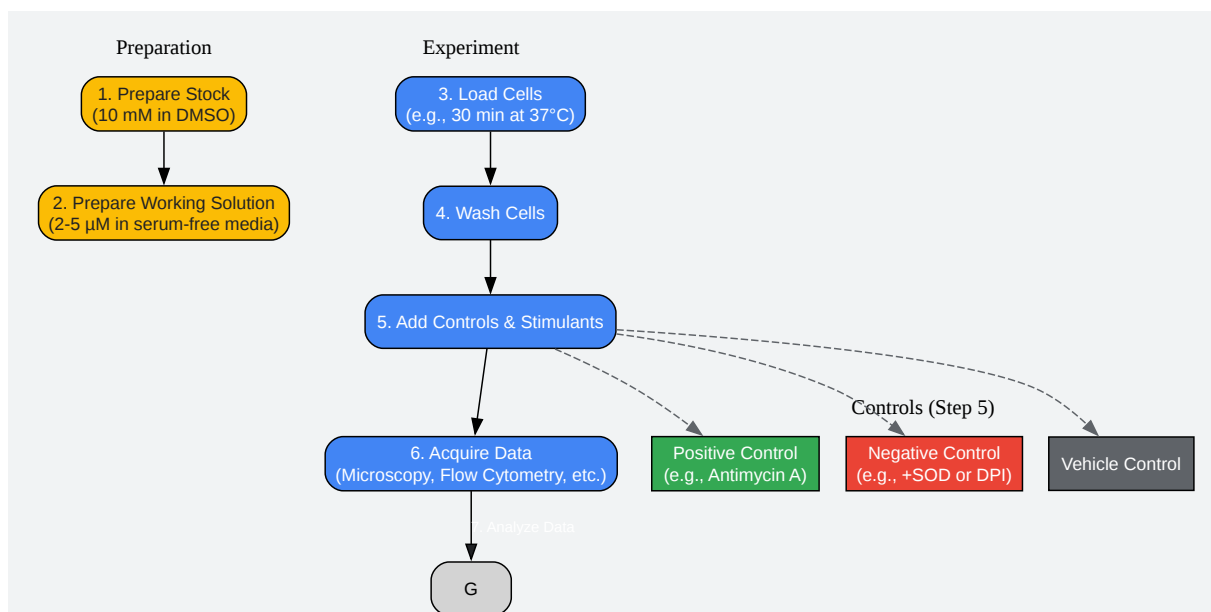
Preparation

1. Prepare Stock (10 mM in DMSO)

2. Prepare Working Solution (2-5 µM in serum-free media)

Experiment

3. Load Cells (e.g., 30 min at 37°C)

4. Wash Cells

5. Add Controls & Stimulants

6. Acquire Data (Microscopy, Flow Cytometry, etc.)

7. Analyze Data

G

Controls (Step 5)

Positive Control (e.g., Antimycin A)

Negative Control (e.g., +SOD or DPI)

Vehicle Control